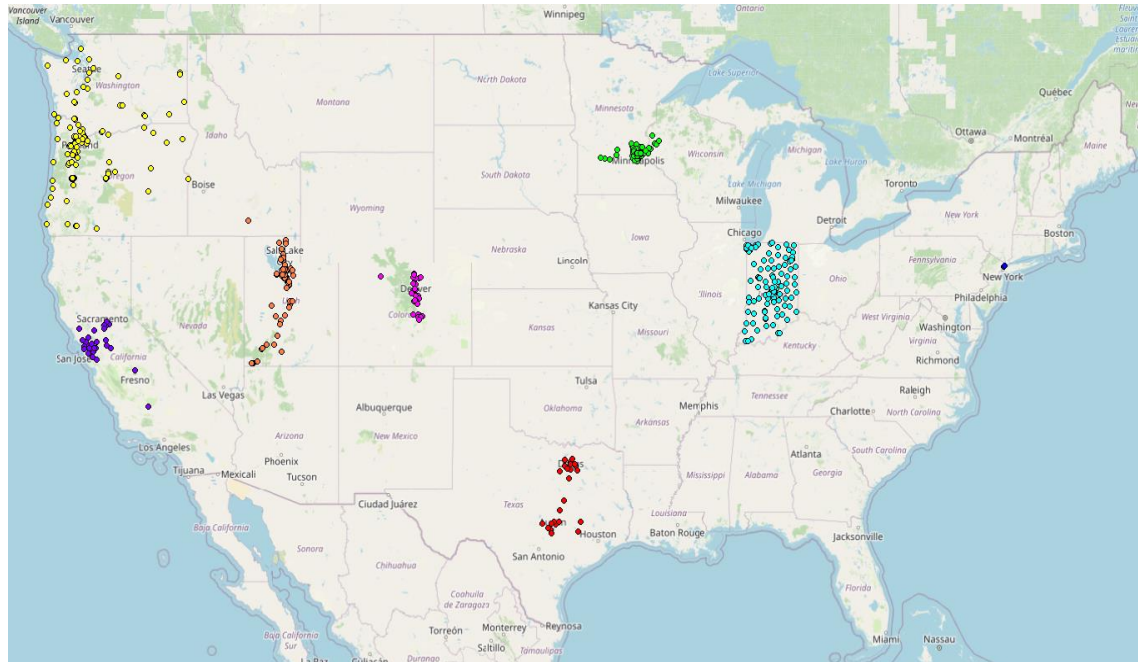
Vancouver Island
Vancouver
Winnipeg
Ontario
Seattle
Washington
North Dakota
Montana
Minnesota
Lake Superior
Québec
Portland
Idaho
Oregon
Boise
Minneapolis
Wisconsin
Michigan
Lake Huron
Ottawa
Montréal
Maine
South Dakota
Toronto
Wyoming
Lake Michigan
Milwaukee
Detroit
New York
Salt Lake City
Utah
Nebraska
Iowa
Chicago
Boston
Pennsylvania
Denver
Colorado
Lincoln
Ohio
New York
Sacramento
Nevada
Kansas City
Kansas
Illinois
Missouri
Philadelphia
West Virginia
Washington
San Jose
California
Fresno
Kentucky
Virginia
Richmond
Las Vegas
Tulsa
Oklahoma
Memphis
Tennessee
Raleigh
North Carolina
Charlotte
Albuquerque
New Mexico
Arkansas
Arizona
Los Angeles
Phoenix
Atlanta
South Carolina
Tijuana
Mexicali
Tucson
Dallas
Mississippi
Alabama
Georgia
Ciudad Juárez
Texas
Louisiana
Baja California
Austin
Houston
Baton Rouge
Jacksonville
San Antonio
Sonora
Chihuahua
Florida
Coahuila de Zaragoza
Miami
Nassau
Baja California Sur
Torreón
Monterrey
Saltillo
Reynosa
Tamaulipas
La Paz
Culiacán
Durango